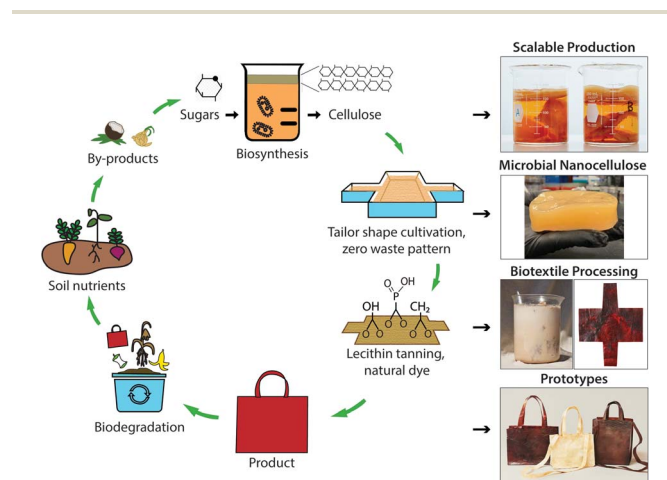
Sugars

Cellulose

Biosynthesis

By-products

Tailor shape cultivation, zero waste pattern

Soil nutrients

O OH
P
OH CH$_2$

Lecithin tanning, natural dye

Biodegradation

Product

Scalable Production

B

Microbial Nanocellulose

Biotextile Processing

Prototypes